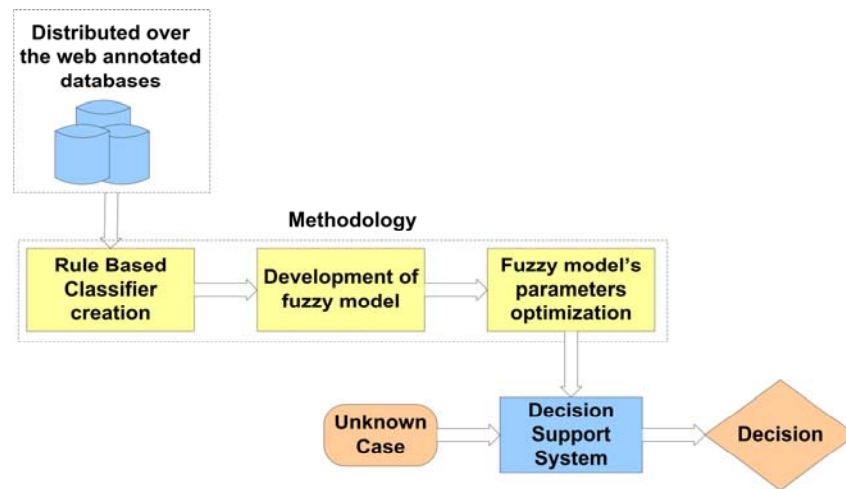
Distributed over the web annotated databases

Methodology

Rule Based Classifier creation

Development of fuzzy model

Fuzzy model's parameters optimization

Unknown Case

Decision Support System

Decision